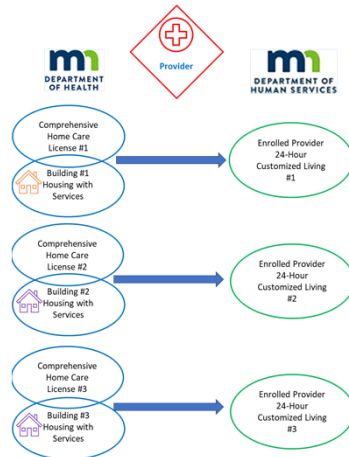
Provider

mn DEPARTMENT OF HEALTH

mn DEPARTMENT OF HUMAN SERVICES

Comprehensive Home Care License #1

Building #1 Housing with Services

Enrolled Provider 24-Hour Customized Living #1

Comprehensive Home Care License #2

Building #2 Housing with Services

Enrolled Provider 24-Hour Customized Living #2

Comprehensive Home Care License #3

Building #3 Housing with Services

Enrolled Provider 24-Hour Customized Living #3